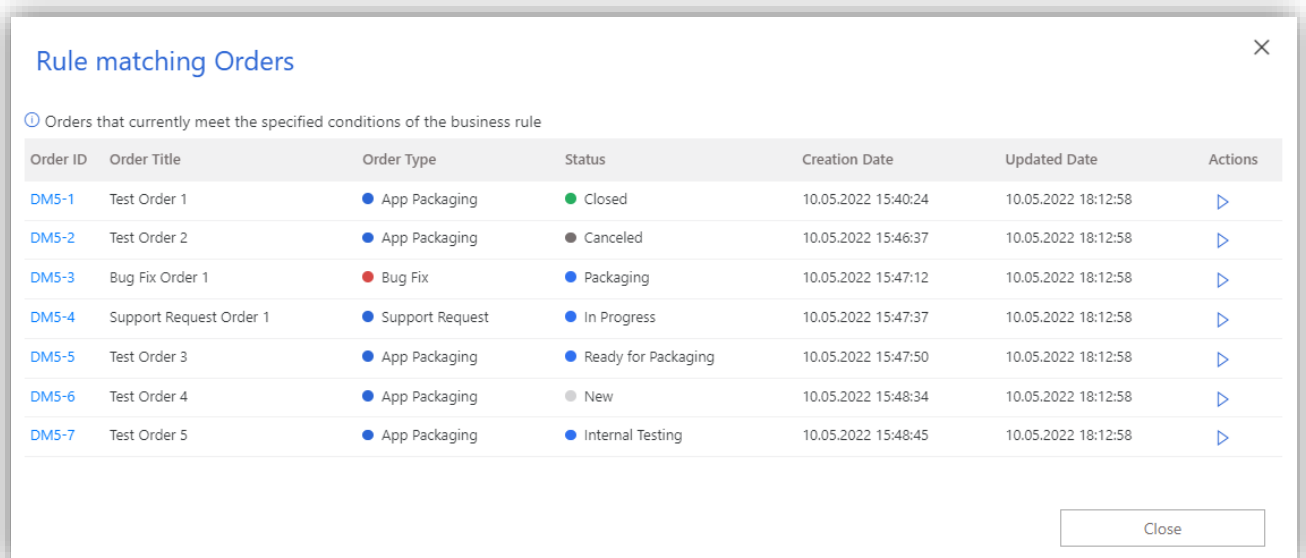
Rule matching Orders

×

ⓘ Orders that currently meet the specified conditions of the business rule

| Order ID | Order Title | Order Type | Status | Creation Date | Updated Date | Actions |
|---|---|---|---|---|---|---|
| DM5-1 | Test Order 1 | App Packaging | Closed | 10.05.2022 15:40:24 | 10.05.2022 18:12:58 | ▷ |
| DM5-2 | Test Order 2 | App Packaging | Canceled | 10.05.2022 15:46:37 | 10.05.2022 18:12:58 | ▷ |
| DM5-3 | Bug Fix Order 1 | Bug Fix | Packaging | 10.05.2022 15:47:12 | 10.05.2022 18:12:58 | ▷ |
| DM5-4 | Support Request Order 1 | Support Request | In Progress | 10.05.2022 15:47:37 | 10.05.2022 18:12:58 | ▷ |
| DM5-5 | Test Order 3 | App Packaging | Ready for Packaging | 10.05.2022 15:47:50 | 10.05.2022 18:12:58 | ▷ |
| DM5-6 | Test Order 4 | App Packaging | New | 10.05.2022 15:48:34 | 10.05.2022 18:12:58 | ▷ |
| DM5-7 | Test Order 5 | App Packaging | Internal Testing | 10.05.2022 15:48:45 | 10.05.2022 18:12:58 | ▷ |

Close